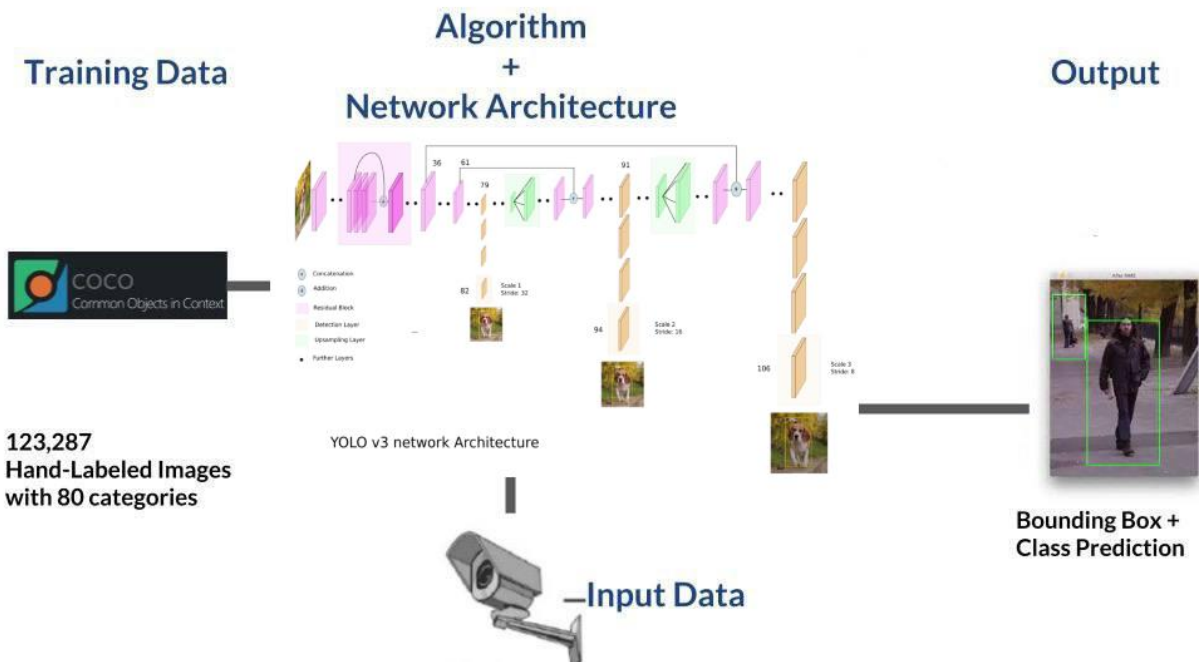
Training Data

Algorithm
+
Network Architecture

Output

36
61
79
91

COCO
Common Objects in Context

Concatenation
Addition
Residual Block
Detection Layer
Upsampling Layer
Further Layers

82
Scale 1
Stride: 32

94
Scale 2
Stride: 16

106
Scale 3
Stride: 8

123,287
Hand-Labeled Images
with 80 categories

YOLO v3 network Architecture

Bounding Box +
Class Prediction

Input Data